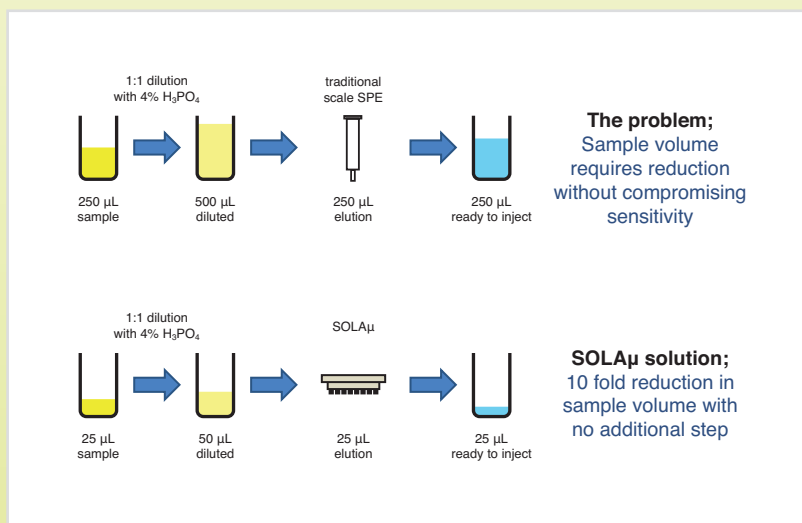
1:1 dilution with 4% $H_3PO_4$

traditional scale SPE

250 µL sample

500 µL diluted

250 µL elution

250 µL ready to inject

**The problem;**
Sample volume requires reduction without compromising sensitivity

1:1 dilution with 4% $H_3PO_4$

SOLAµ

25 µL sample

50 µL diluted

25 µL elution

25 µL ready to inject

**SOLAµ solution;**
10 fold reduction in sample volume with no additional step